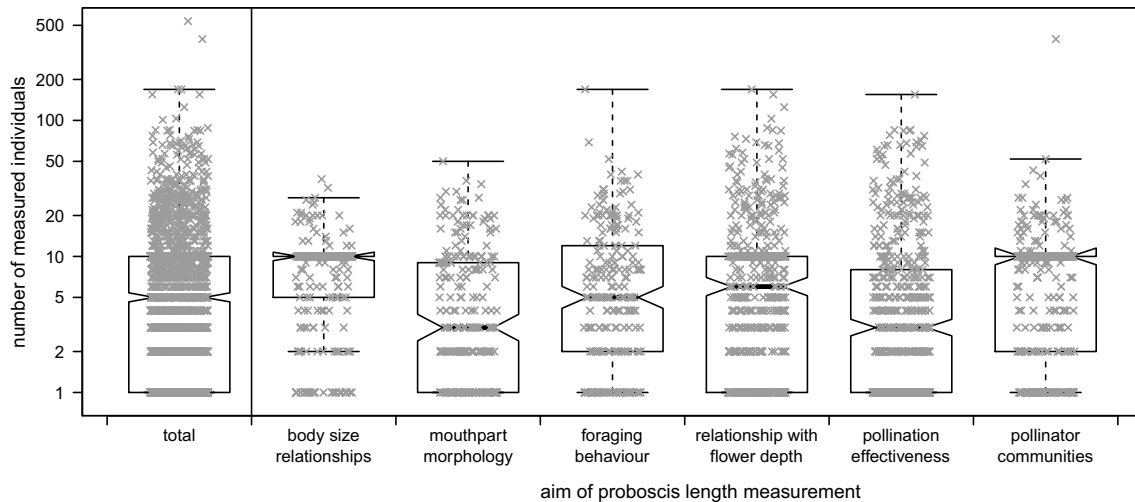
500
200
100
50
20
10
5
2
1

number of measured individuals

total
body size relationships
mouthpart morphology
foraging behaviour
relationship with flower depth
pollination effectiveness
pollinator communities

aim of proboscis length measurement